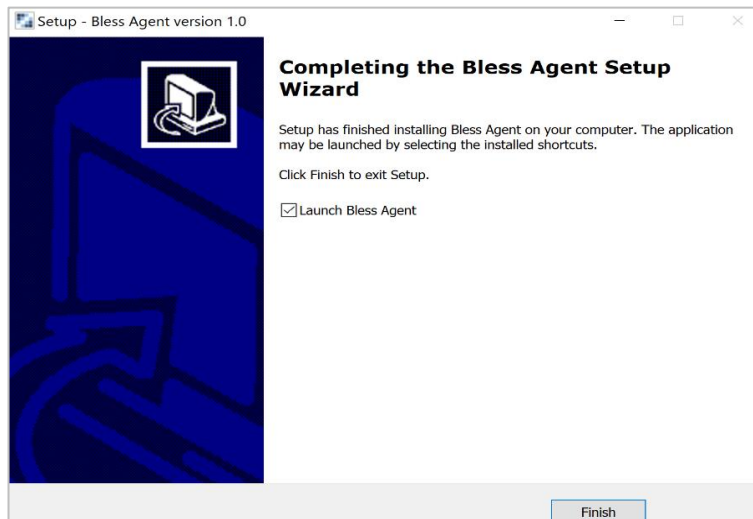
Setup - Bless Agent version 1.0

Completing the Bless Agent Setup Wizard

Setup has finished installing Bless Agent on your computer. The application may be launched by selecting the installed shortcuts.

Click Finish to exit Setup.

Launch Bless Agent

Finish